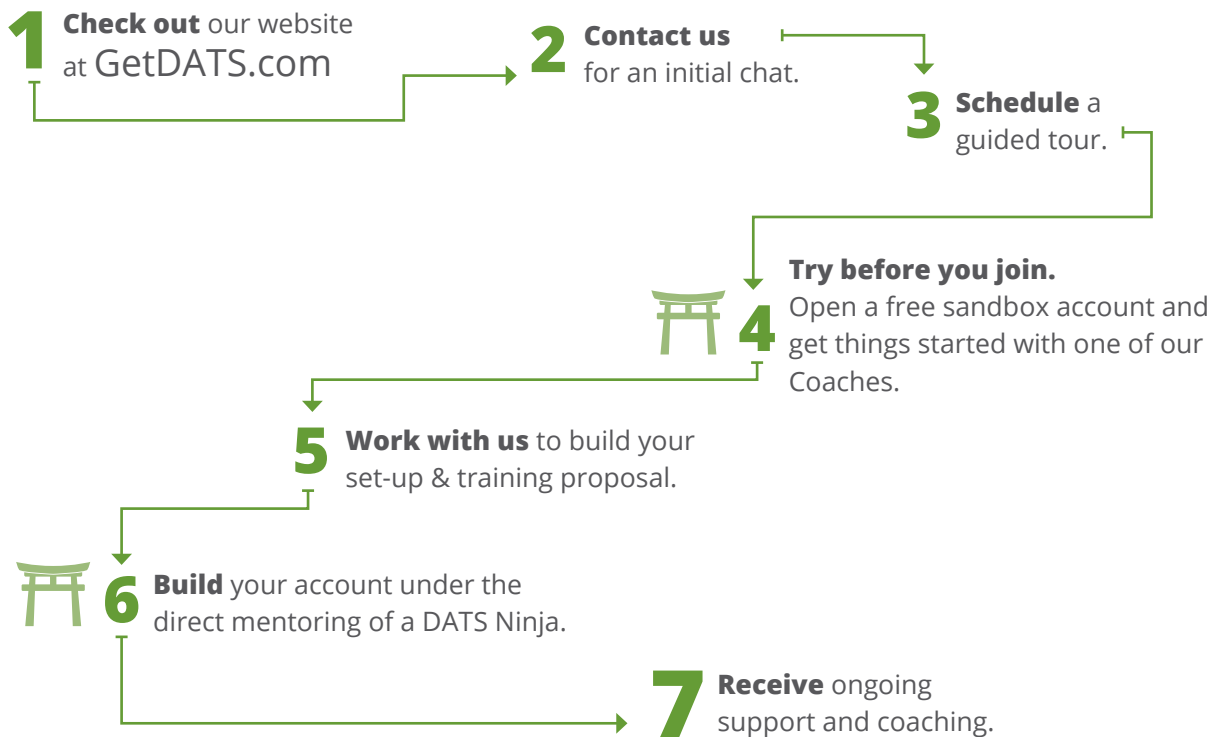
1 Check out our website at GetDATS.com

2 Contact us for an initial chat.

3 Schedule a guided tour.

4 Try before you join. Open a free sandbox account and get things started with one of our Coaches.

5 Work with us to build your set-up & training proposal.

6 Build your account under the direct mentoring of a DATS Ninja.

7 Receive ongoing support and coaching.